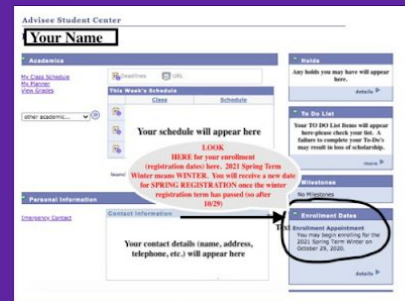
Advisee Student Center

Your Name

Academics

My Class Schedule
My Planner
View Grades

other academic...

Deadlines URL

This Week's Schedule

Class Schedule

Your schedule will appear here

Search

LOOK HERE for your enrollment (registration dates) here. 2021 Spring Term Winter means WINTER. You will receive a new date for SPRING REGISTRATION once the winter registration term has passed (so after 10/29)

Holds

Any holds you may have will appear here.

details

To Do List

Your TO DO List Items will appear here-please check your list. A failure to complete your To-Do's may result in loss of scholarship.

more

Milestones

No Milestones

Personal Information

Emergency Contact

Contact Information

Your contact details (name, address, telephone, etc.) will appear here

Enrollment Dates

TXT

Enrollment Appointment
You may begin enrolling for the 2021 Spring Term Winter on October 29, 2020.

details